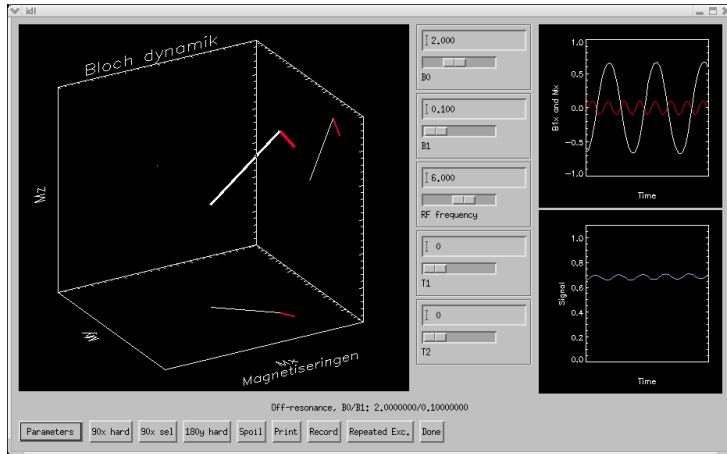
idl

Bloch dynamik

Mz

My

Mx

Magnetiseringen

2,000

B0

0,100

B1

6,000

RF frequency

0

T1

0

T2

1.0

0.5

0.0

-0.5

-1.0

B1x and Mx

Time

1.0

0.8

0.6

0.4

0.2

0.0

Signal

Time

Off-resonance, B0/B1: 2,0000000/0,10000000

Parameters | 90x hard | 90x sel | 180y hard | Spoil | Print | Record | Repeated Exc. | Done